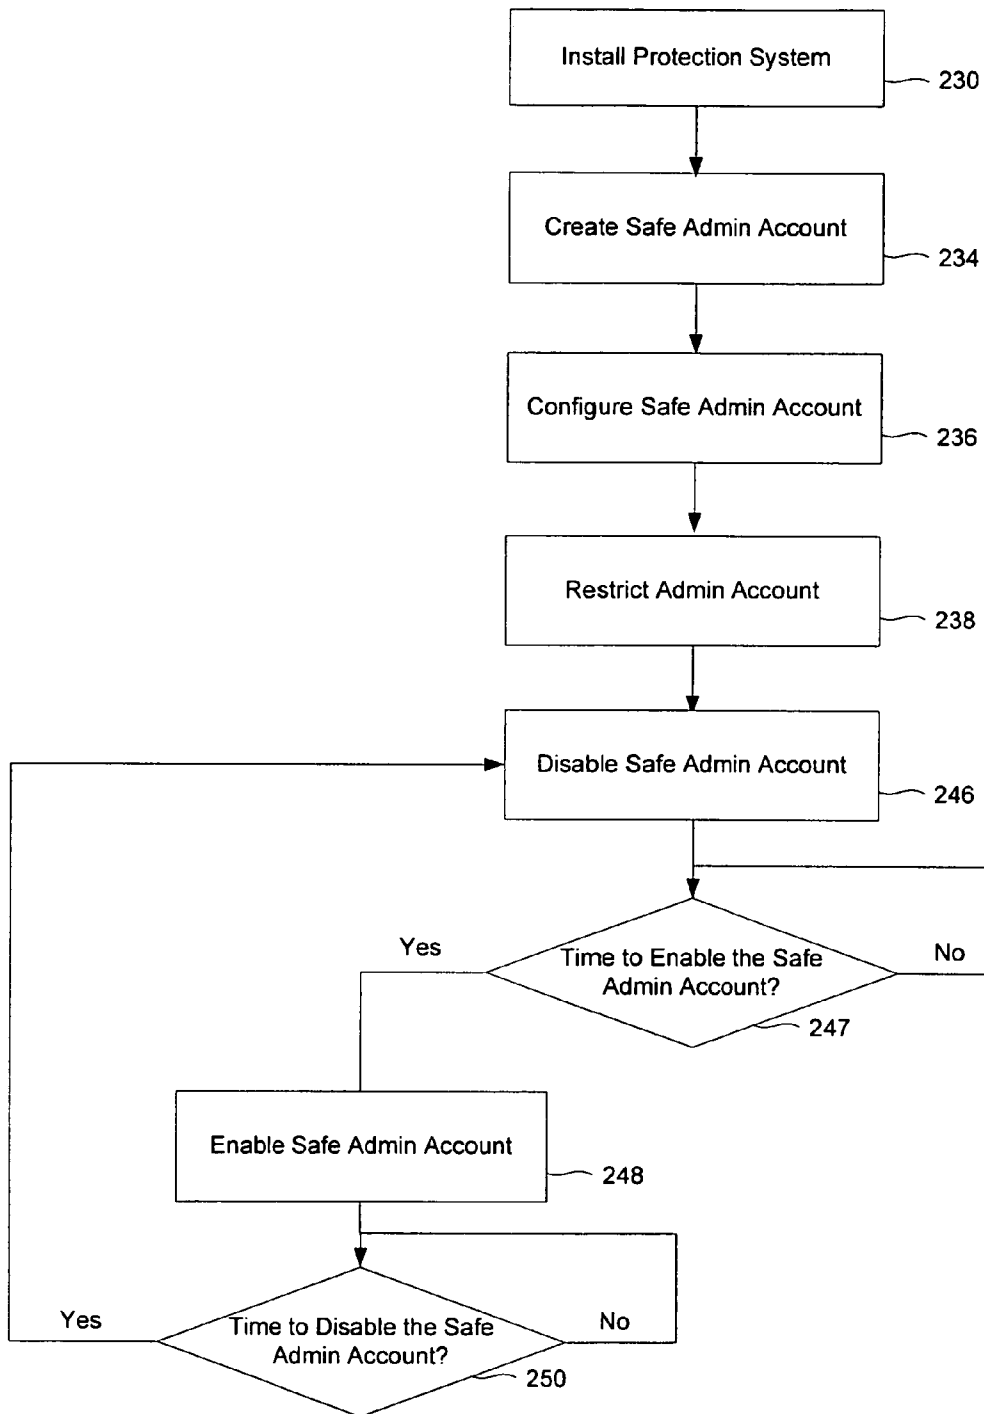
Install Protection System
230

Create Safe Admin Account
234

Configure Safe Admin Account
236

Restrict Admin Account
238

Disable Safe Admin Account
246

Yes
Time to Enable the Safe Admin Account?
No
247

Enable Safe Admin Account
248

Yes
Time to Disable the Safe Admin Account?
No
250